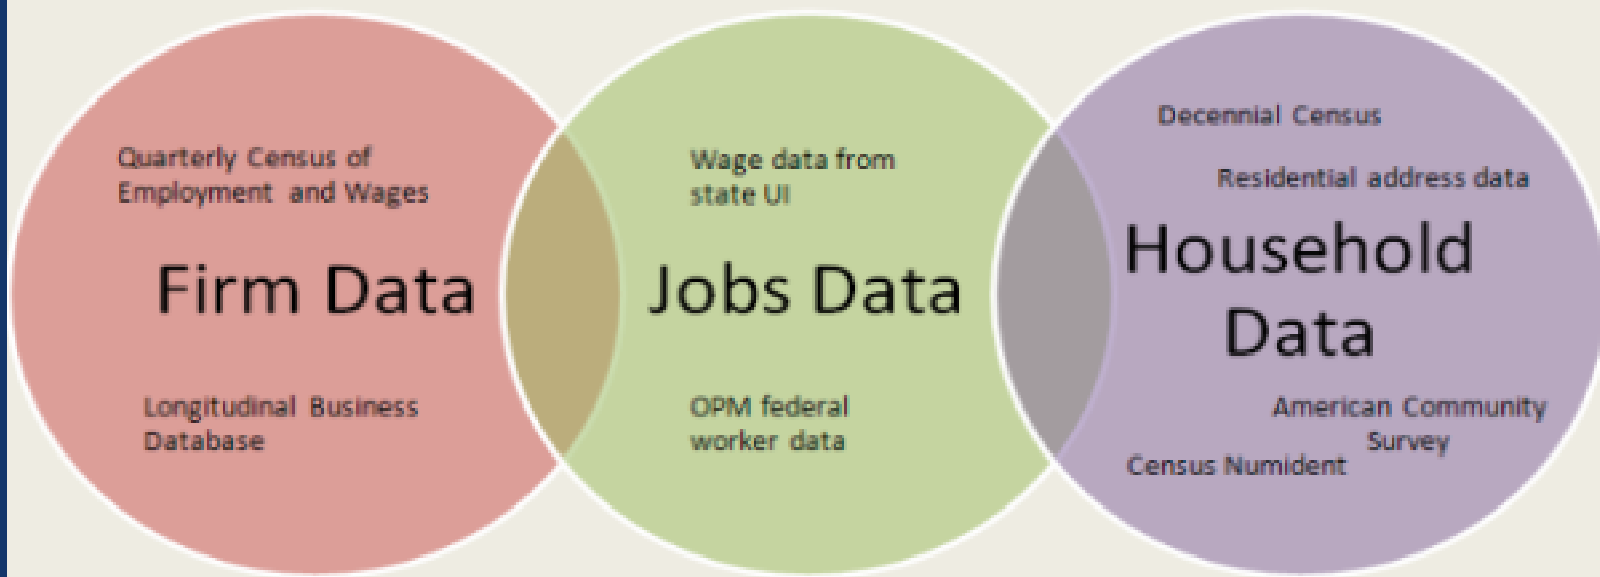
Quarterly Census of Employment and Wages

Firm Data

Longitudinal Business Database

Wage data from state UI

Jobs Data

OPM federal worker data

Decennial Census

Residential address data

Household Data

American Community Survey

Census Numident